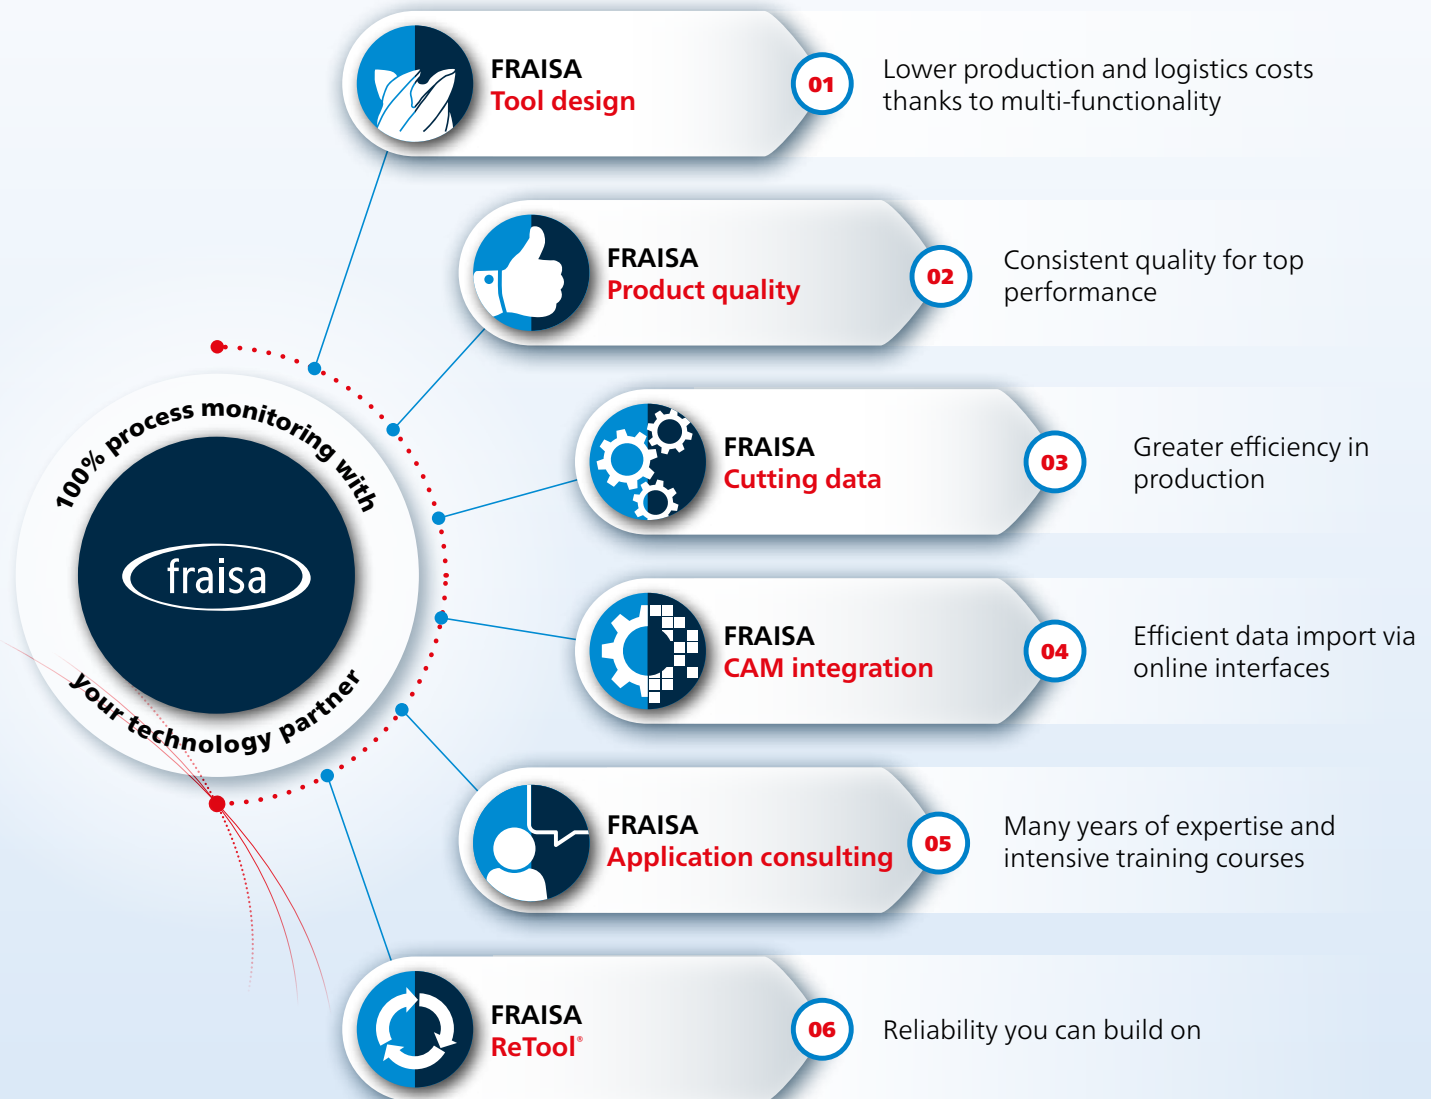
100% process monitoring with

fraisa

your technology partner

FRAISA
Tool design

01

Lower production and logistics costs thanks to multi-functionality

FRAISA
Product quality

02

Consistent quality for top performance

FRAISA
Cutting data

03

Greater efficiency in production

FRAISA
CAM integration

04

Efficient data import via online interfaces

FRAISA
Application consulting

05

Many years of expertise and intensive training courses

FRAISA
ReTool®

06

Reliability you can build on